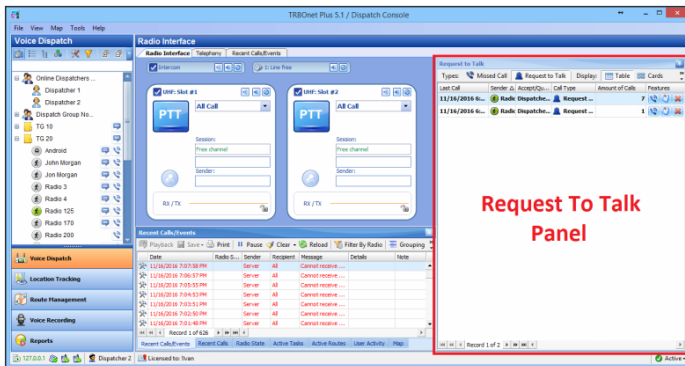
TRBOnet Plus 5.1 / Dispatch Console

File View Map Tools Help

Voice Dispatch

Radio Interface

Radio Interface | Telephony | Recent Calls/Events

Intercom

1: Line Free

Online Dispatchers ...
Dispatcher 1
Dispatcher 2
Dispatch Group No...
TG 10
TG 20
Android
John Morgan
Jon Morgan
Radio 3
Radio 4
Radio 125
Radio 170
Radio 200

UHF: Slot #1
PTT
All Call
Session:
Free channel
Sender:
RX / TX

UHF: Slot #2
PTT
All Call
Session:
Free channel
Sender:
RX / TX

Recent Calls/Events

Playback | Save | Print | Pause | Clear | Reload | Filter By Radio | Grouping

| Date | Radio S... | Sender | Recipient | Message | Details | Note |
|---|---|---|---|---|---|---|
| 11/16/2016 7:07:38 PM | | Server | All | Cannot receive ... | | |
| 11/16/2016 7:06:57 PM | | Server | All | Cannot receive ... | | |
| 11/16/2016 7:05:55 PM | | Server | All | Cannot receive ... | | |
| 11/16/2016 7:04:53 PM | | Server | All | Cannot receive ... | | |
| 11/16/2016 7:03:51 PM | | Server | All | Cannot receive ... | | |
| 11/16/2016 7:02:50 PM | | Server | All | Cannot receive ... | | |
| 11/16/2016 7:01:48 PM | | Server | All | Cannot receive ... | | |

Record 1 of 626

Recent Calls/Events | Recent Calls | Radio State | Active Tasks | Active Routes | User Activity | Map

Request to Talk

Types: Missed Call | Request to Talk | Display: Table | Cards

| Last Call | Sender | Accept/Qu... | Call Type | Amount of Calls | Features |
|---|---|---|---|---|---|
| 11/16/2016 6:... | Radio | Dispatche... | Request ... | 7 | |
| 11/16/2016 6:... | Radio | Dispatche... | Request ... | 1 | |

Request To Talk Panel

Record 1 of 2

Voice Dispatch
Location Tracking
Route Management
Voice Recording
Reports

127.0.0.1 | Dispatcher 2 | Licensed to: Ivan | Active